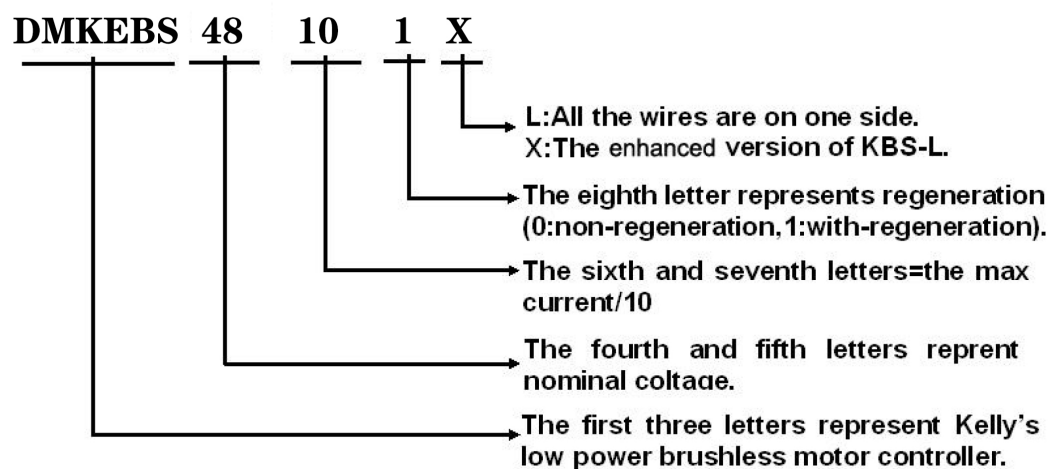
DMKEBS 48 10 1 X

L:All the wires are on one side.
X:The enhanced version of KBS-L.

The eighth letter represents regeneration (0:non-regeneration,1:with-regeneration).

The sixth and seventh letters=the max current/10

The fourth and fifth letters reprent nominal coltage.

The first three letters represent Kelly's low power brushless motor controller.